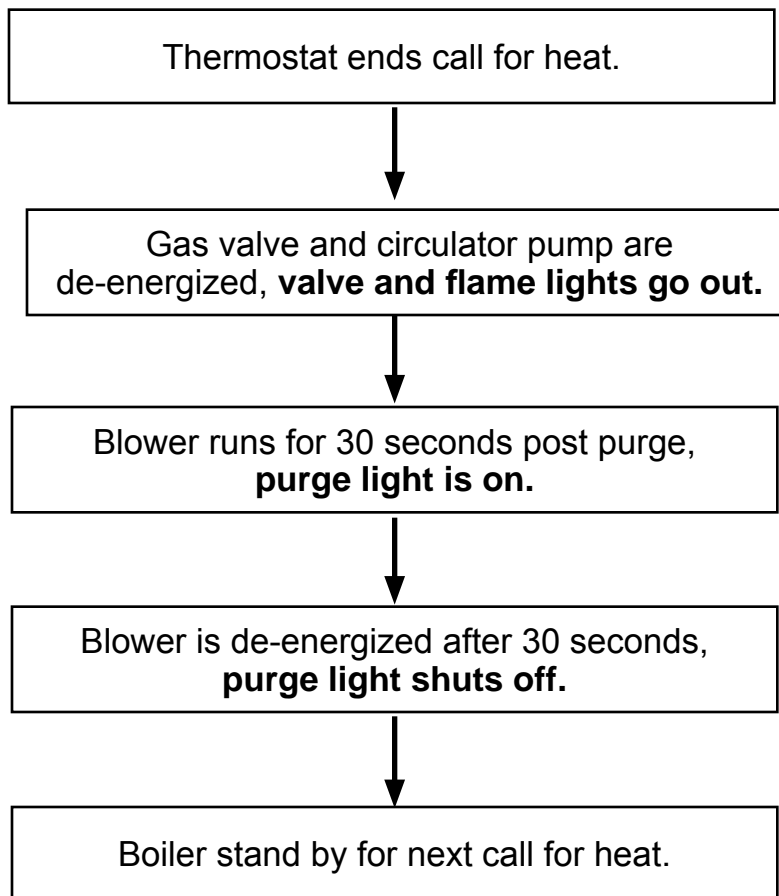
Thermostat ends call for heat.

Gas valve and circulator pump are de-energized, valve and flame lights go out.

Blower runs for 30 seconds post purge, purge light is on.

Blower is de-energized after 30 seconds, purge light shuts off.

Boiler stand by for next call for heat.